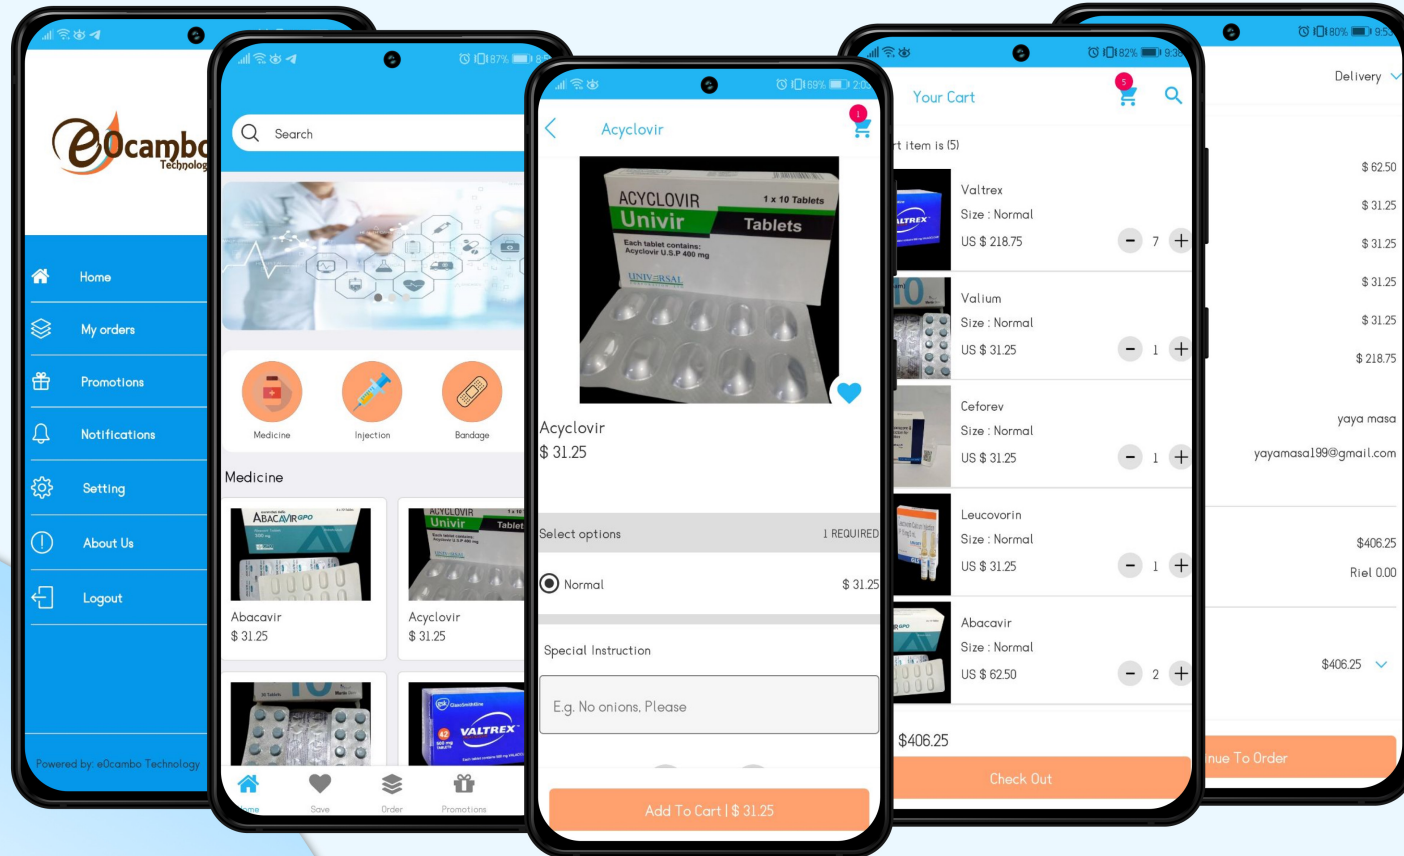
eOcambo Technology

Home
My orders
Promotions
Notifications
Setting
About Us
Logout

Powered by: eOcambo Technology

87%

Search

Medicine
Injection
Bandage

Medicine

ABACAVIR
Abacavir
$ 31.25

ACYCLOVIR Univir Tablets
Acyclovir
$ 31.25

VALTREX

Home
Save
Order
Promotions

69%

Acyclovir

1

ACYCLOVIR
Univir
1 x 10 Tablets
Tablets
Each tablet contains:
Acyclovir U.S.P 400 mg
UNIVERSAL

Acyclovir
$ 31.25

Select options
1 REQUIRED

Normal
$ 31.25

Special Instruction

E.g. No onions, Please

Add To Cart | $ 31.25

82%

Your Cart

5

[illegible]t item is (5)

Valtrex
Size : Normal
US $ 218.75
7

Valium
Size : Normal
US $ 31.25
1

Ceforev
Size : Normal
US $ 31.25
1

Leucovorin
Size : Normal
US $ 31.25
1

Abacavir
Size : Normal
US $ 62.50
2

$406.25

Check Out

80%

Delivery

$ 62.50
$ 31.25
$ 31.25
$ 31.25
$ 31.25
$ 218.75

yaya masa
yayamasa199@gmail.com

$406.25
Riel 0.00

$406.25

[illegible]nue To Order